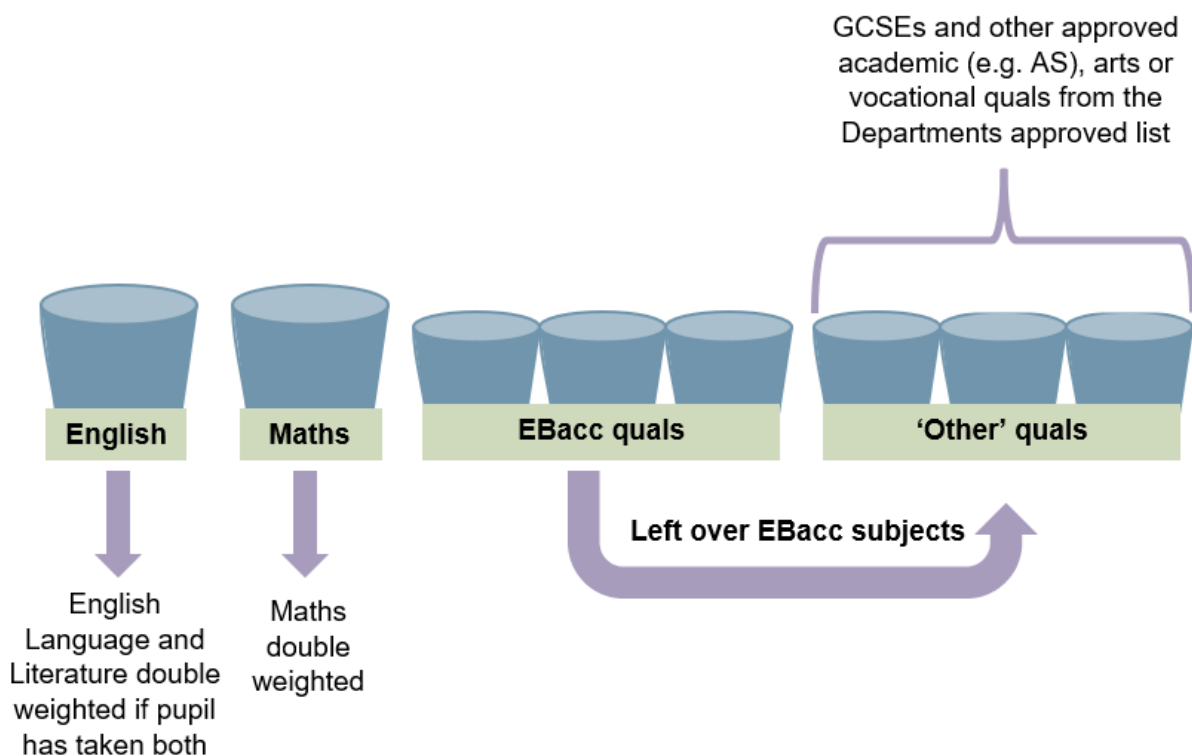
GCSEs and other approved academic (e.g. AS), arts or vocational quals from the Departments approved list

English

Maths

EBacc quals

'Other' quals

Left over EBacc subjects

English Language and Literature double weighted if pupil has taken both

Maths double weighted